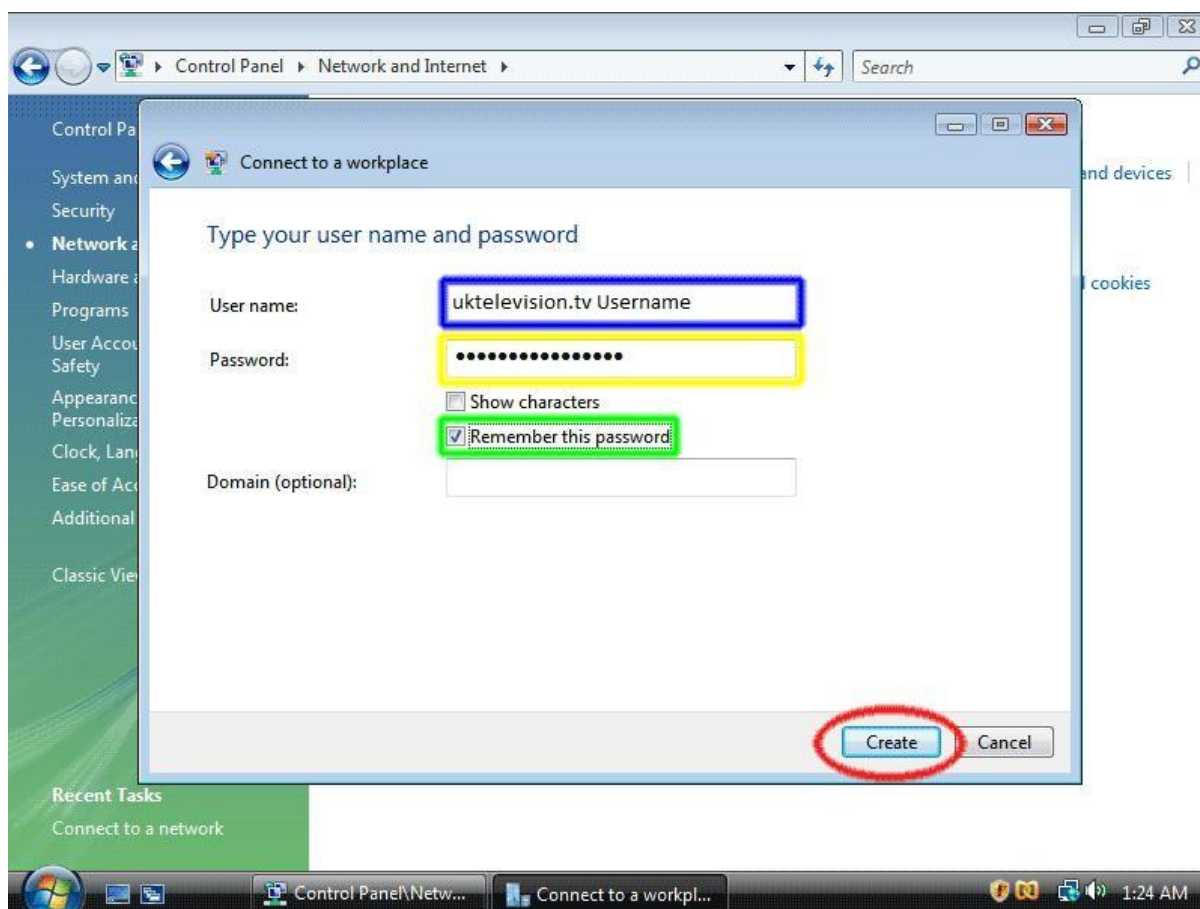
Control Panel ▸ Network and Internet ▸

Search

Control Pa
System and
Security
Network a
Hardware a
Programs
User Accou
Safety
Appearanc
Personaliza
Clock, Lan
Ease of Acc
Additional

Classic Vie

nd devices

l cookies

Connect to a workplace

Type your user name and password

User name: uktelevision.tv Username

Password: ••••••••••••••••

Show characters

Remember this password

Domain (optional):

Create Cancel

Recent Tasks
Connect to a network

Control Panel\Netw...
Connect to a workpl...
1:24 AM